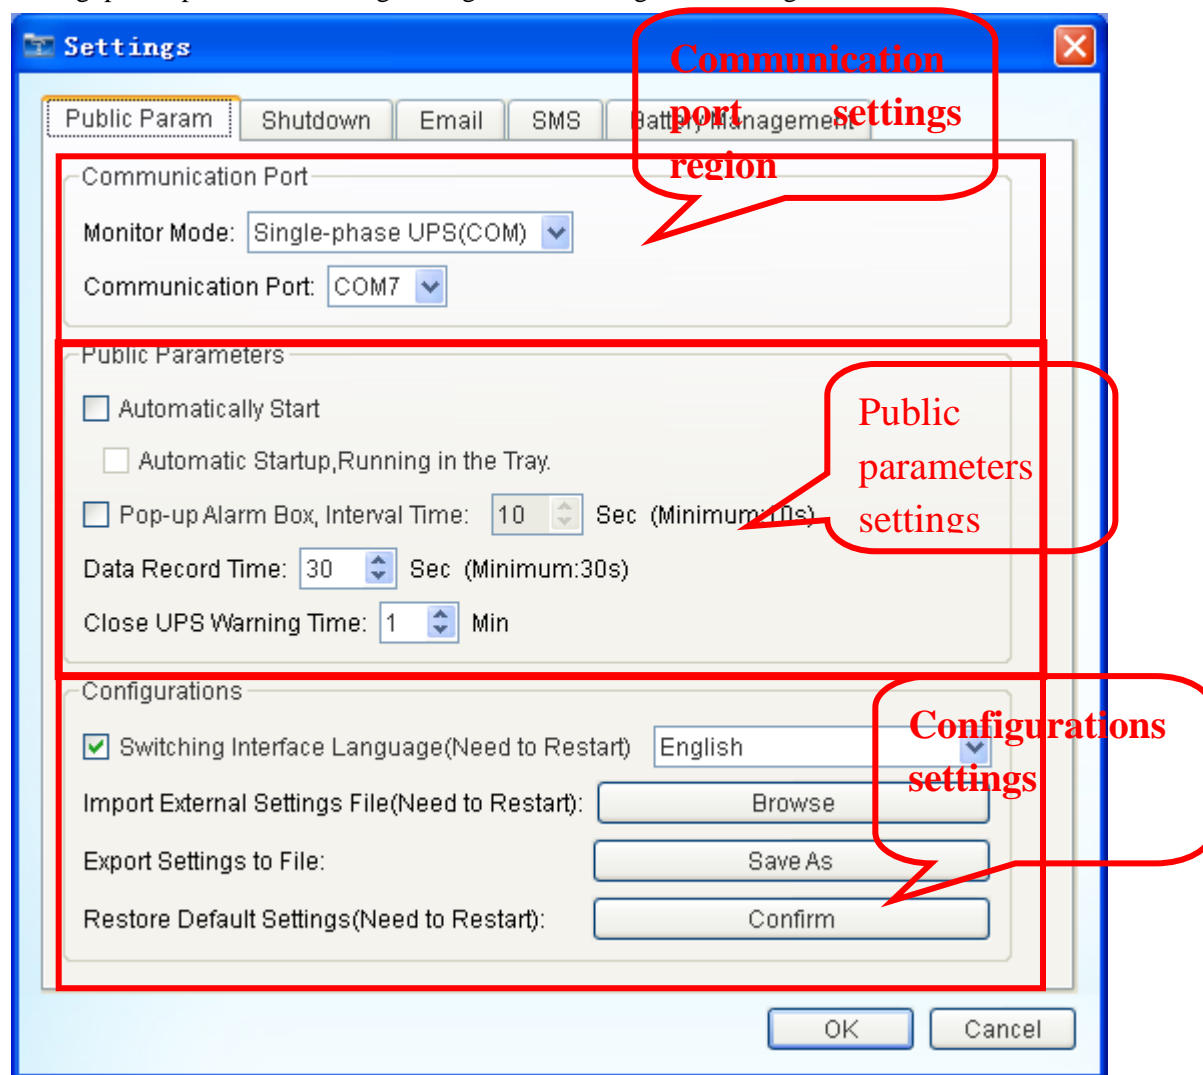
Settings

Public Param | Shutdown | Email | SMS | Battery Management

Communication port settings region

Communication Port

Monitor Mode: Single-phase UPS(COM)

Communication Port: COM7

Public Parameters

Automatically Start

Automatic Startup,Running in the Tray.

Pop-up Alarm Box, Interval Time: 10 Sec (Minimum:10s)

Public parameters settings

Data Record Time: 30 Sec (Minimum:30s)

Close UPS Warning Time: 1 Min

Configurations

Switching Interface Language(Need to Restart) English

Configurations settings

Import External Settings File(Need to Restart): Browse

Export Settings to File: Save As

Restore Default Settings(Need to Restart): Confirm

OK Cancel